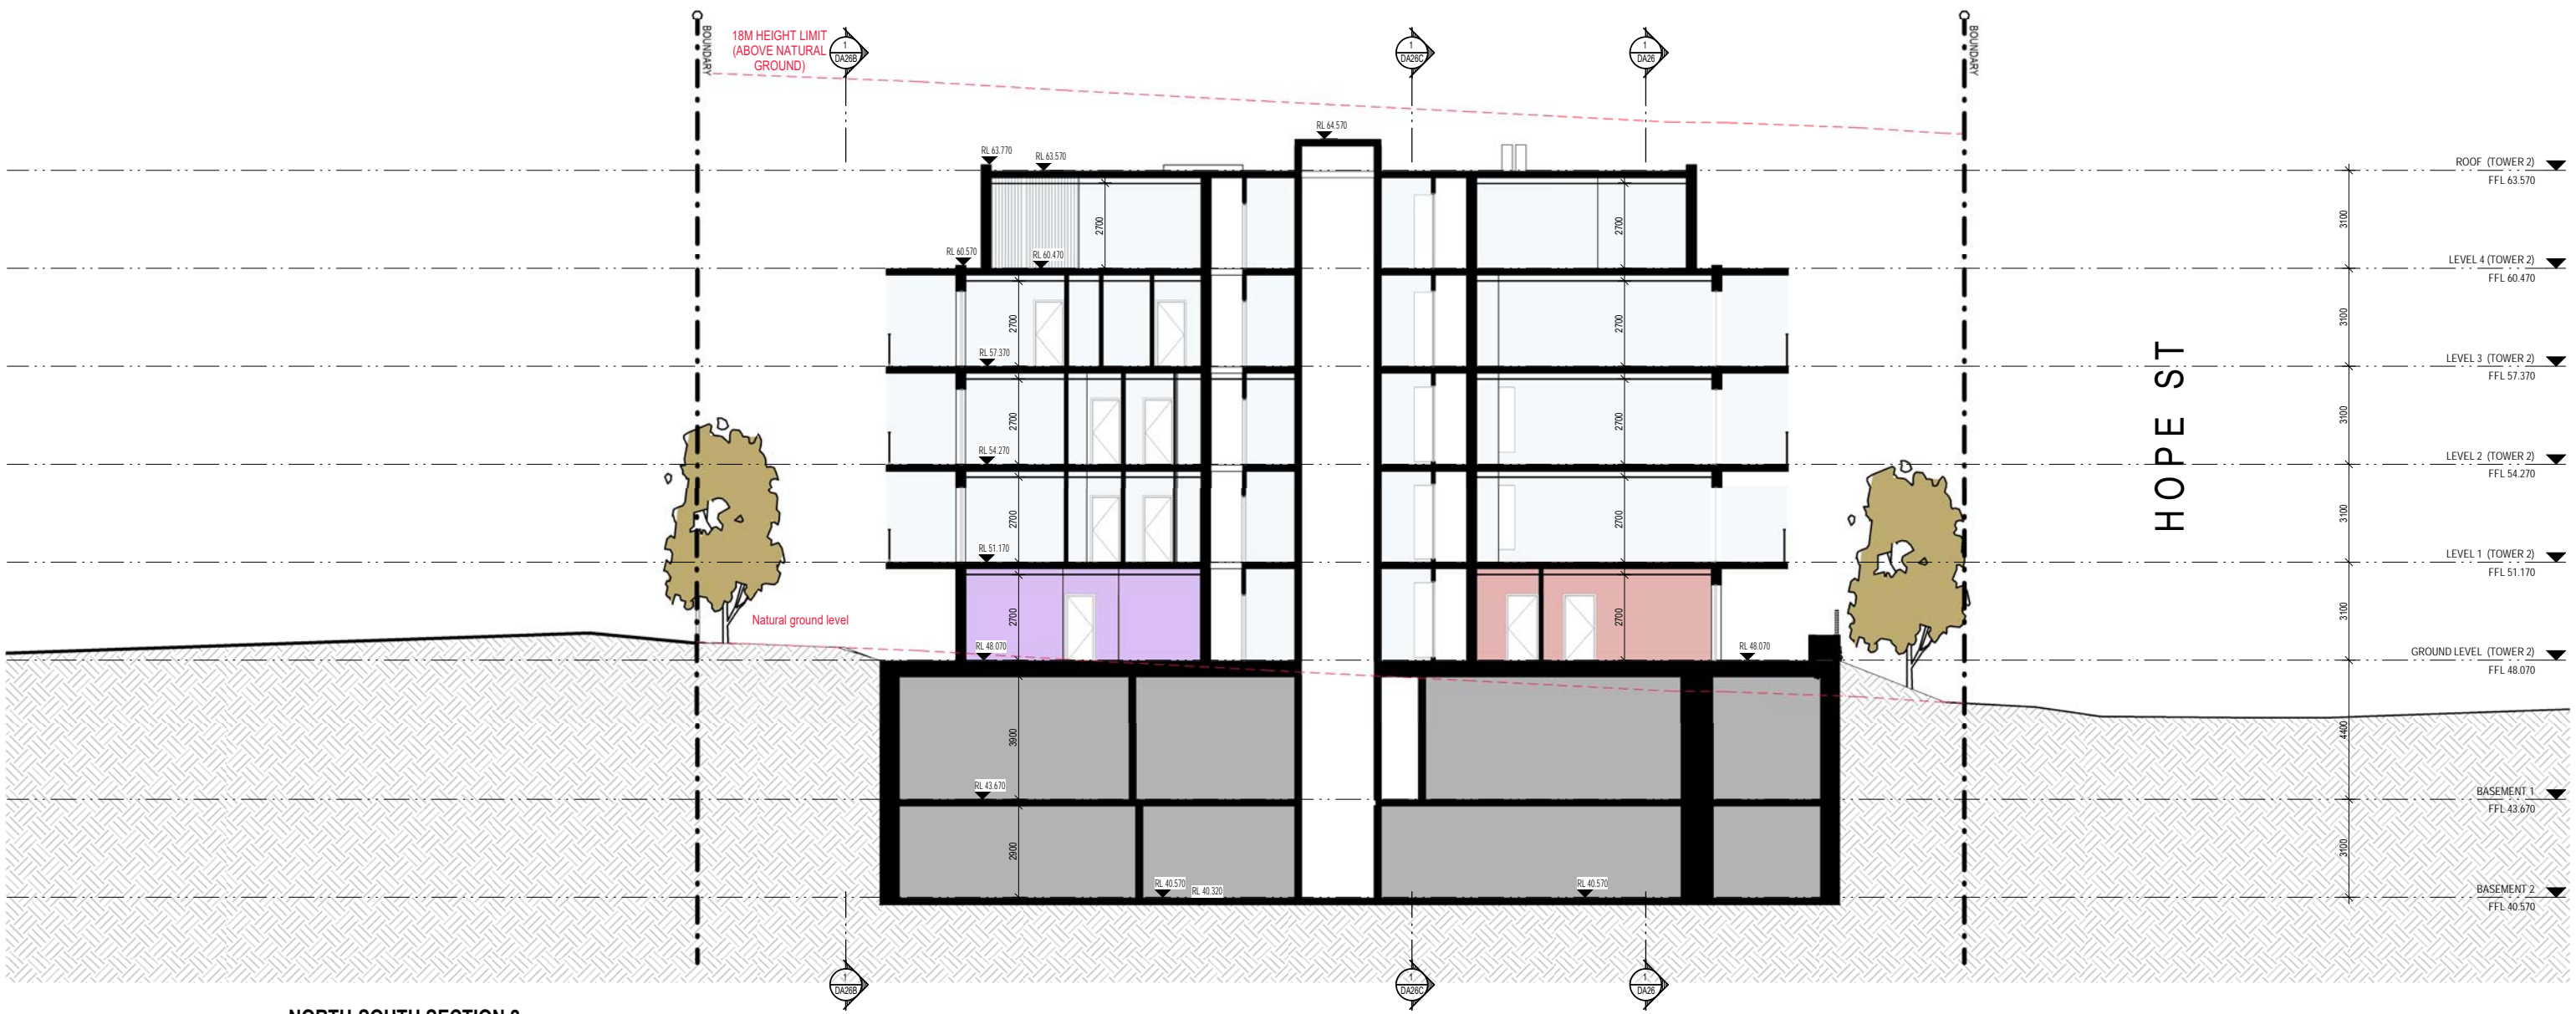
BOUNDARY

18M HEIGHT LIMIT (ABOVE NATURAL GROUND)

1
DA26B

1
DA26C

1
DA26

BOUNDARY

RL 64.570

RL 63.770

RL 63.570

2700

2700

RL 60.570

RL 60.470

2700

2700

RL 57.370

2700

2700

RL 54.270

2700

2700

RL 51.170

2700

2700

Natural ground level

RL 48.070

RL 48.070

3900

RL 43.670

2900

RL 40.570

RL 40.320

RL 40.570

HOPE ST

ROOF (TOWER 2)
FFL 63.570

3100

LEVEL 4 (TOWER 2)
FFL 60.470

3100

LEVEL 3 (TOWER 2)
FFL 57.370

3100

LEVEL 2 (TOWER 2)
FFL 54.270

3100

LEVEL 1 (TOWER 2)
FFL 51.170

3100

GROUND LEVEL (TOWER 2)
FFL 48.070

4400

BASEMENT 1
FFL 43.670

3100

BASEMENT 2
FFL 40.570

1
DA26B

1
DA26C

1
DA26

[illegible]